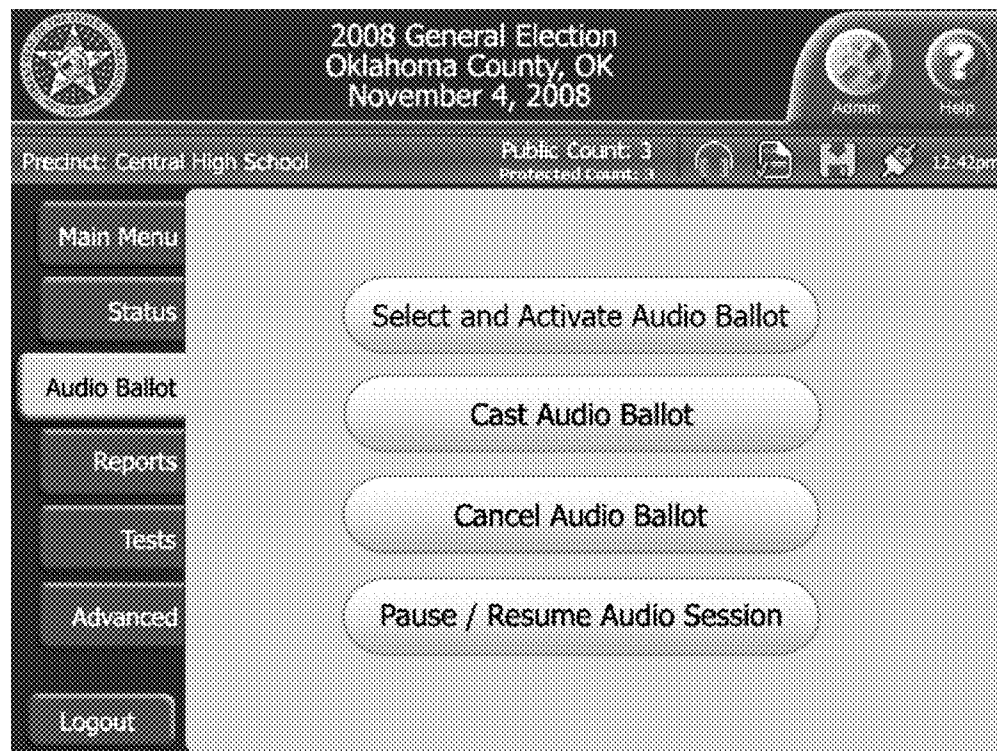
2008 General Election
Oklahoma County, OK
November 4, 2008

Admin Help

Precinct: Central High School

Public Count: 3
Protected Count: 1

12:42am

Main Menu

Status

Audio Ballot

Reports

Tests

Advanced

Logout

Select and Activate Audio Ballot

Cast Audio Ballot

Cancel Audio Ballot

Pause / Resume Audio Session